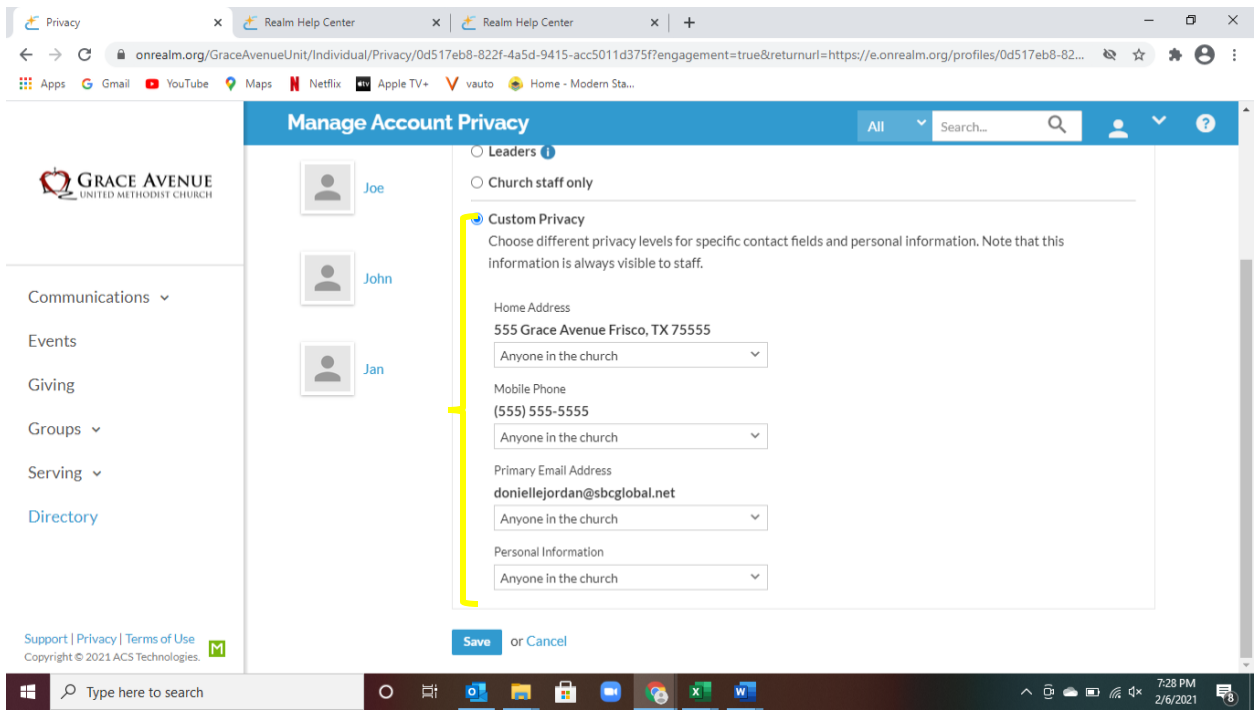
Privacy
Realm Help Center
Realm Help Center

onrealm.org/GraceAvenueUnit/Individual/Privacy/0d517eb8-822f-4a5d-9415-acc5011d375f?engagement=true&returnurl=https://e.onrealm.org/profiles/0d517eb8-82...

Apps Gmail YouTube Maps Netflix Apple TV+ vauto Home - Modern Sta...

Manage Account Privacy
All Search...

GRACE AVENUE
UNITED METHODIST CHURCH

Joe
John
Jan

Communications
Events
Giving
Groups
Serving
Directory

Leaders
Church staff only

Custom Privacy
Choose different privacy levels for specific contact fields and personal information. Note that this information is always visible to staff.

Home Address
555 Grace Avenue Frisco, TX 75555
Anyone in the church

Mobile Phone
(555) 555-5555
Anyone in the church

Primary Email Address
doniellejordan@sbcglobal.net
Anyone in the church

Personal Information
Anyone in the church

Support | Privacy | Terms of Use
Copyright © 2021 ACS Technologies.

Save or Cancel

Type here to search
7:28 PM
2/6/2021
8